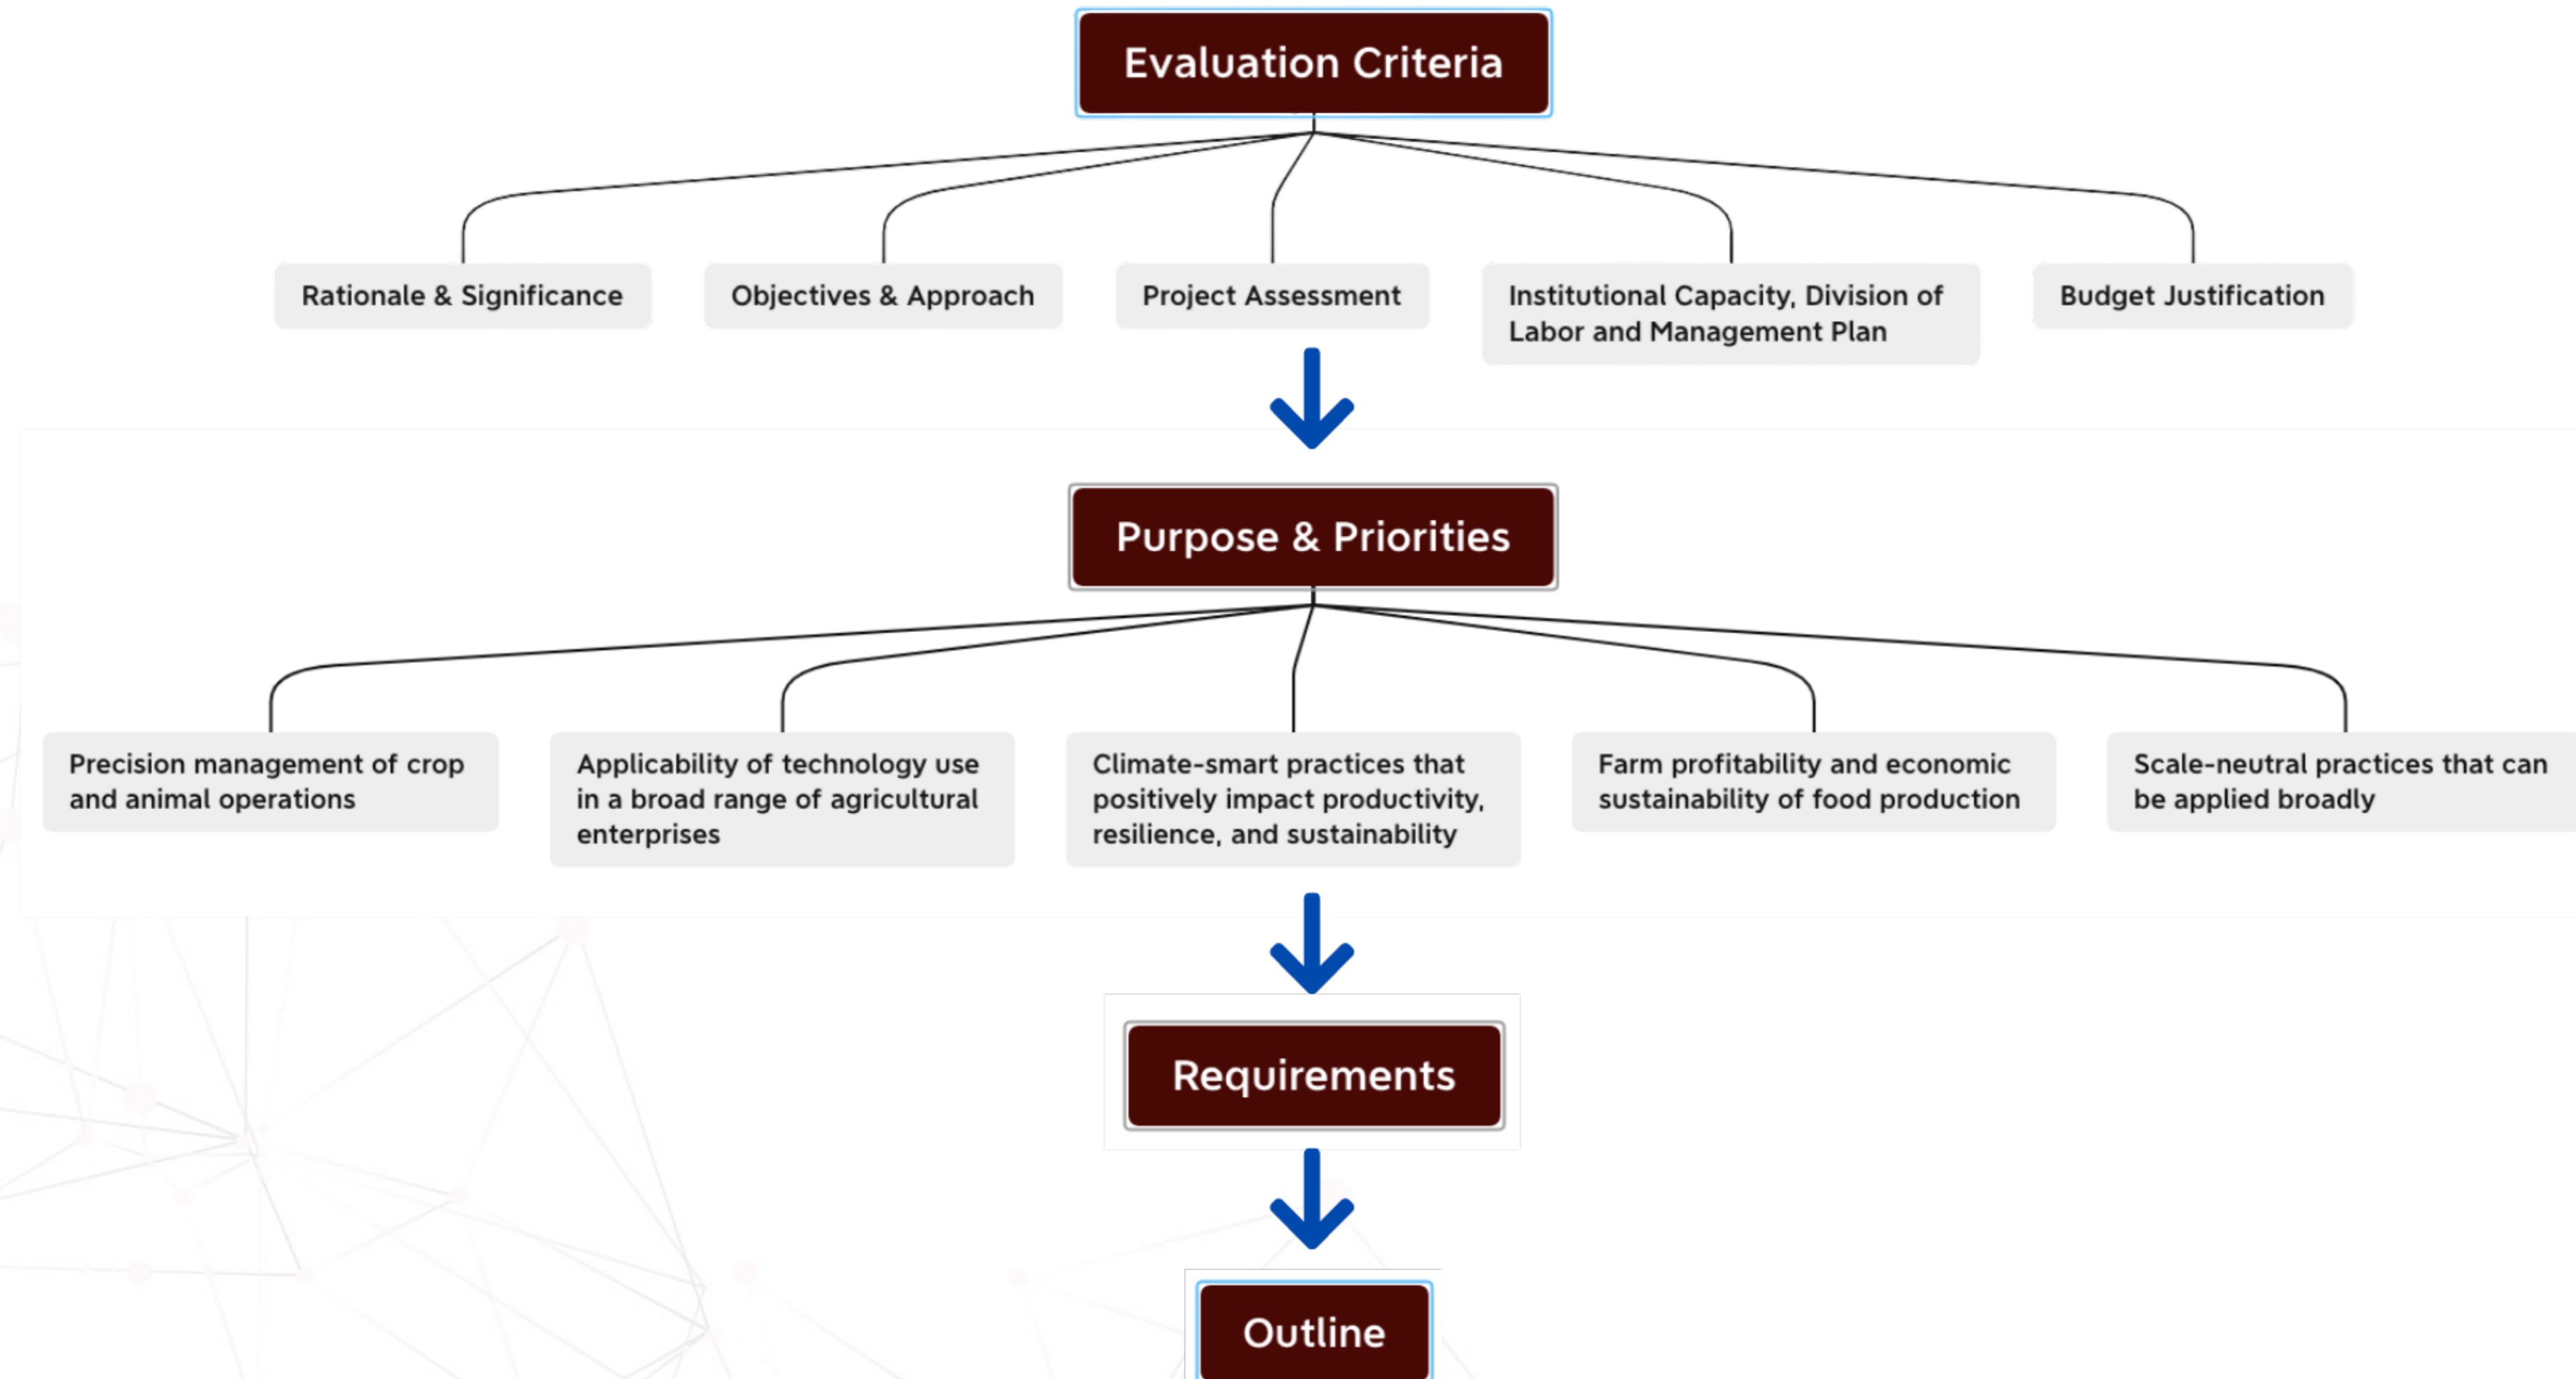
Evaluation Criteria

Rationale & Significance

Objectives & Approach

Project Assessment

Institutional Capacity, Division of Labor and Management Plan

Budget Justification

Purpose & Priorities

Precision management of crop and animal operations

Applicability of technology use in a broad range of agricultural enterprises

Climate-smart practices that positively impact productivity, resilience, and sustainability

Farm profitability and economic sustainability of food production

Scale-neutral practices that can be applied broadly

Requirements

Outline